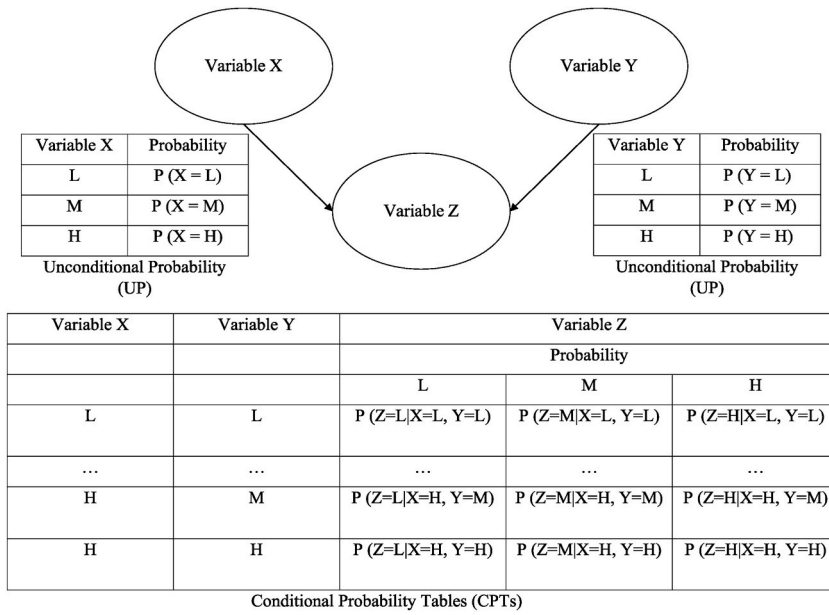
Variable X

Variable Y

| Variable X | Probability |
|---|---|
| L | P (X = L) |
| M | P (X = M) |
| H | P (X = H) |

Unconditional Probability (UP)

Variable Z

| Variable Y | Probability |
|---|---|
| L | P (Y = L) |
| M | P (Y = M) |
| H | P (Y = H) |

Unconditional Probability (UP)

| Variable X | Variable Y | Variable Z | | |
|---|---|---|---|---|
| | | Probability | | |
| | | L | M | H |
| L | L | P (Z=L\|X=L, Y=L) | P (Z=M\|X=L, Y=L) | P (Z=H\|X=L, Y=L) |
| … | … | … | … | … |
| H | M | P (Z=L\|X=H, Y=M) | P (Z=M\|X=H, Y=M) | P (Z=H\|X=H, Y=M) |
| H | H | P (Z=L\|X=H, Y=H) | P (Z=M\|X=H, Y=H) | P (Z=H\|X=H, Y=H) |

Conditional Probability Tables (CPTs)